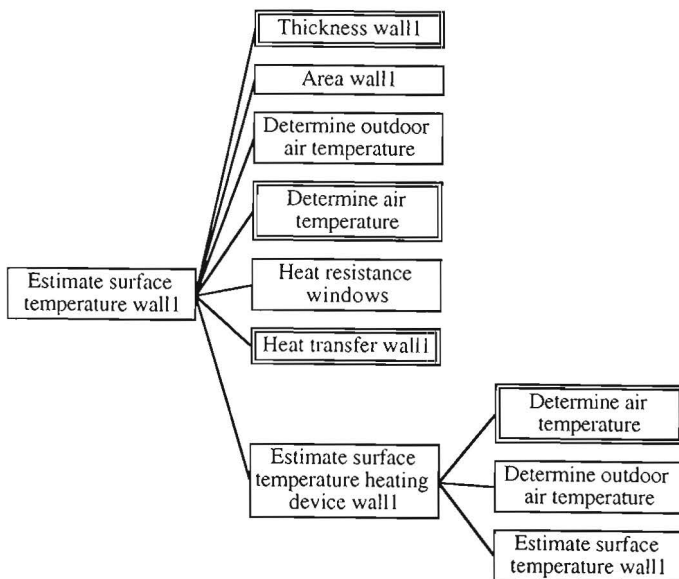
Estimate surface temperature wall1

Thickness wall1

Area wall1

Determine outdoor air temperature

Determine air temperature

Heat resistance windows

Heat transfer wall1

Estimate surface temperature heating device wall1

Determine air temperature

Determine outdoor air temperature

Estimate surface temperature wall1